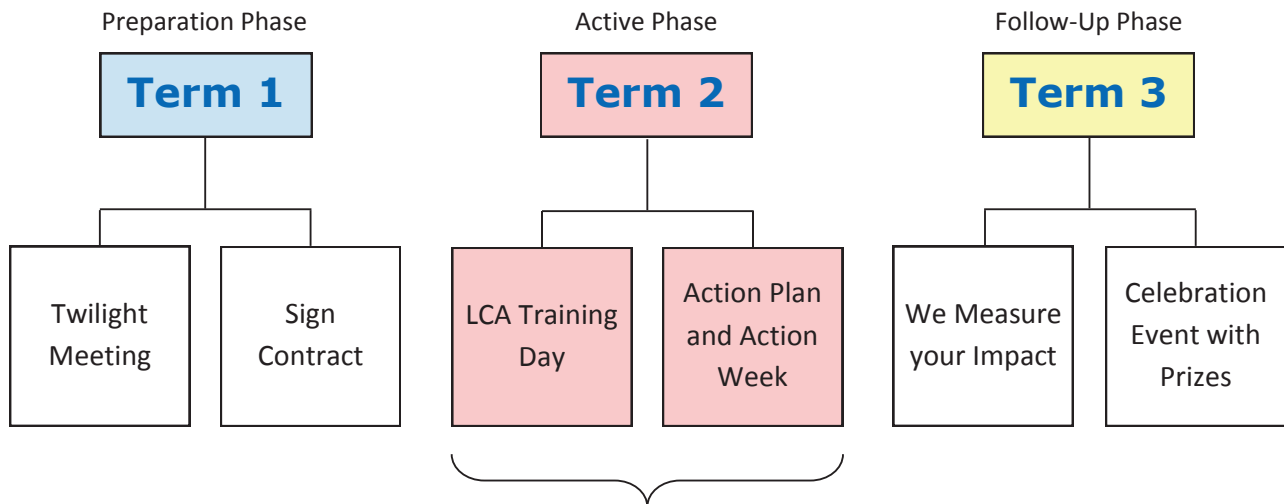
Preparation Phase

Term 1

Twilight Meeting

Sign Contract

Active Phase

Term 2

LCA Training Day

Action Plan and Action Week

Follow-Up Phase

Term 3

We Measure your Impact

Celebration Event with Prizes